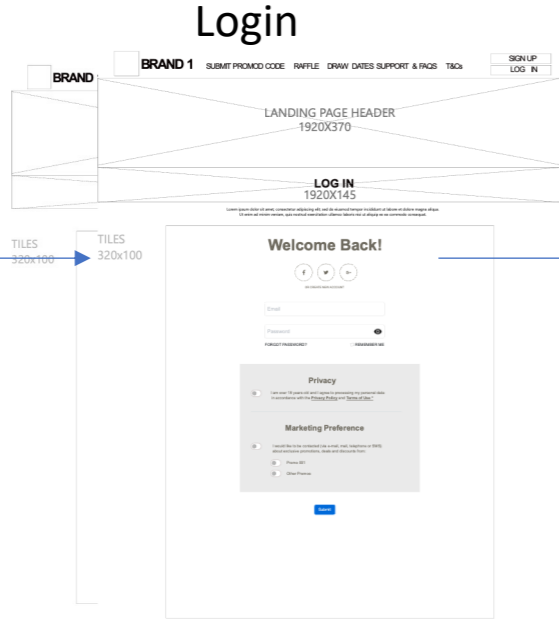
Login

BRAND

BRAND 1 SUBMIT PROMOD CODE RAFFLE DRAW DATES SUPPORT & FAQS T&Cs

SIGN UP
LOG IN

LANDING PAGE HEADER
1920X370

LOG IN
1920X145

Lorem ipsum dolor sit amet, consectetur adipiscing elit, sed do eiusmod tempor incididunt ut labore et dolore magna aliqua. Ut enim ad minim veniam, quis nostrud exercitation ullamco laboris nisi ut aliquip ex ea commodo consequat.

TILES
320x100

TILES
320x100

Welcome Back!

f t G+

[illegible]

Email

Password

FORGOT PASSWORD? REMEMBER ME

Privacy

I am over 18 years old and I agree to processing my personal data in accordance with the Privacy Policy and Terms of Use.*

Marketing Preference

I would like to be contacted (via e-mail, mail, telephone or SMS) about exclusive promotions, deals and discounts from:

Promo BFI

Other Promos

Submit